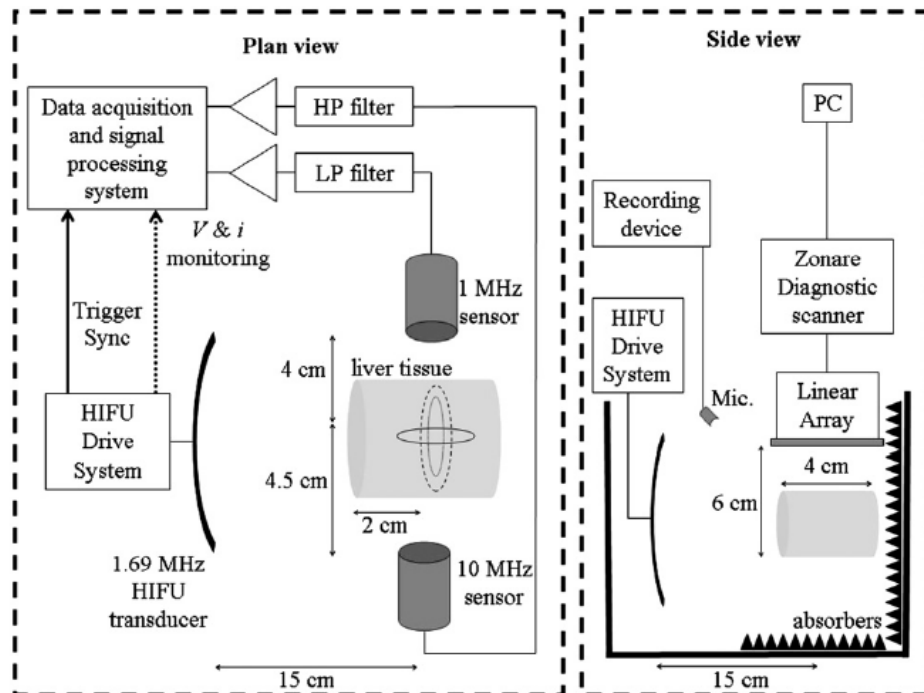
Plan view

Data acquisition and signal processing system

HP filter

LP filter

$V$ & $i$ monitoring

Trigger Sync

1 MHz sensor

4 cm

liver tissue

HIFU Drive System

4.5 cm

2 cm

1.69 MHz HIFU transducer

10 MHz sensor

15 cm

Side view

PC

Recording device

Zonare Diagnostic scanner

HIFU Drive System

Mic.

Linear Array

4 cm

6 cm

absorbers

15 cm